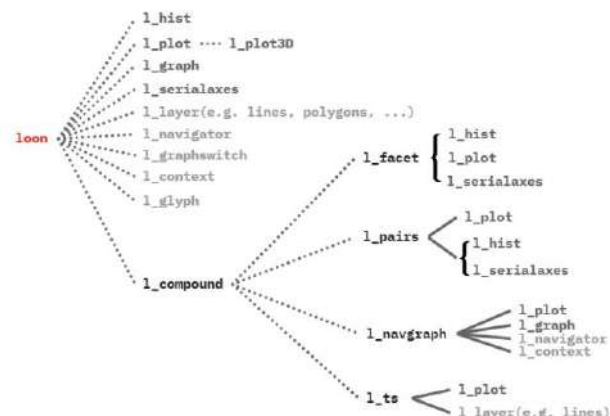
loon

l_hist
l_plot ···· l_plot3D
l_graph
l_serialaxes
l_layer(e.g. lines, polygons, ...)
l_navigator
l_graphswitch
l_context
l_glyph

l_compound

l_facet
l_hist
l_plot
l_serialaxes

l_pairs
l_plot
l_hist
l_serialaxes

l_navgraph
l_plot
l_graph
l_navigator
l_context

l_ts
l_plot
l_layer(e.g. lines)